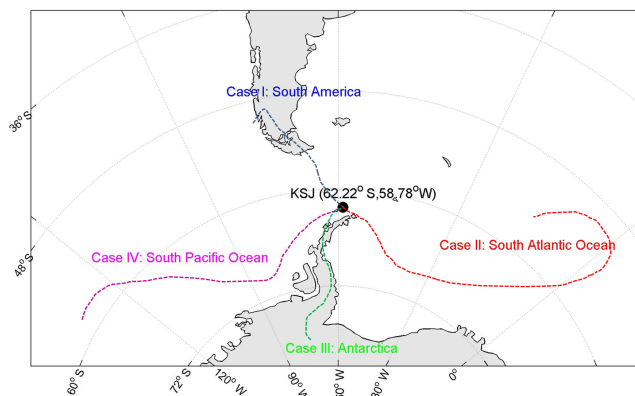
Case I: South America

$36^o$ S

KSJ ($62.22^o$ S, $58.78^o$W)

Case II: South Atlantic Ocean

$48^o$ S

Case IV: South Pacific Ocean

Case III: Antarctica

$60^o$ S

$72^o$ S

$120^o$ W

$90^o$ W

$60^o$ W

$30^o$ W

$0^o$